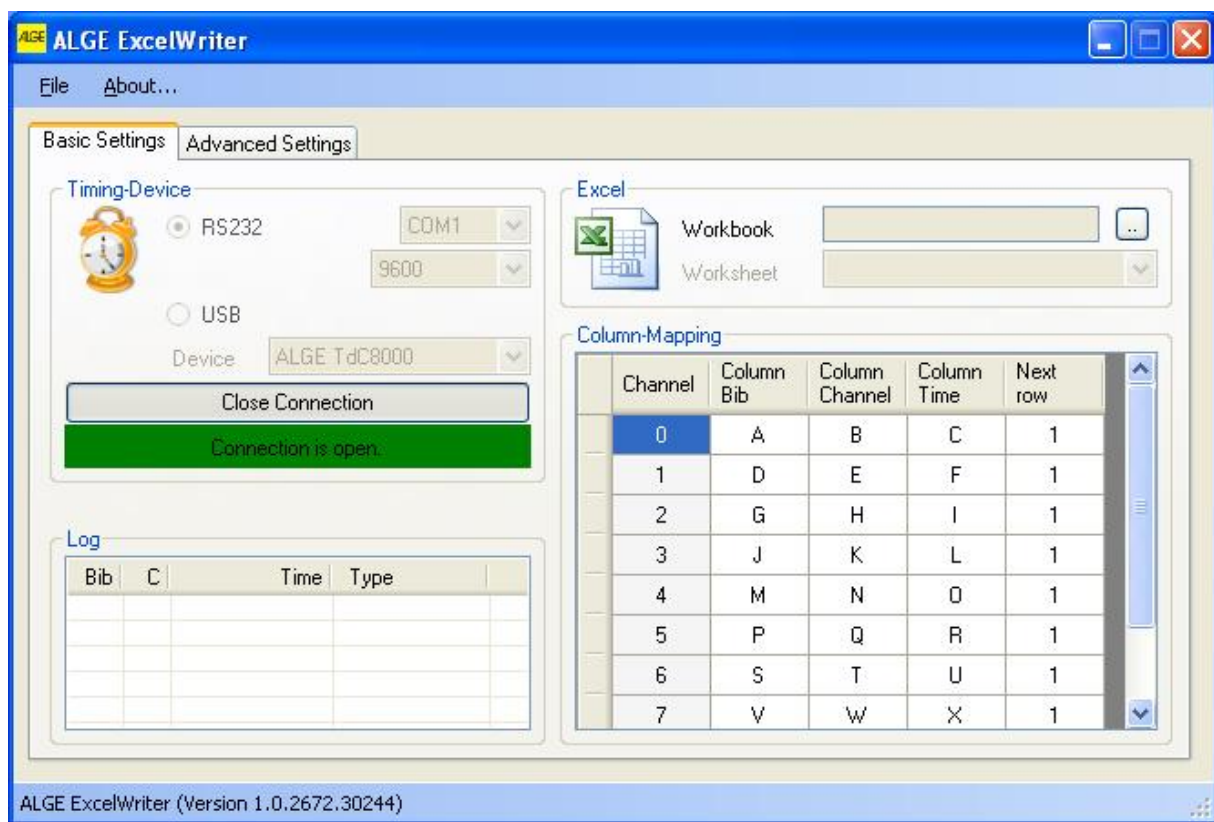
ALGE ALGE ExcelWriter

File About...

Basic Settings Advanced Settings

Timing-Device

RS232 COM1

9600

USB

Device ALGE TdC8000

Close Connection

Connection is open.

Log

| Bib | C | Time | Type |
|---|---|---|---|

Excel

Workbook ...

Worksheet

Column-Mapping

| Channel | Column Bib | Column Channel | Column Time | Next row |
|---|---|---|---|---|
| 0 | A | B | C | 1 |
| 1 | D | E | F | 1 |
| 2 | G | H | I | 1 |
| 3 | J | K | L | 1 |
| 4 | M | N | O | 1 |
| 5 | P | Q | R | 1 |
| 6 | S | T | U | 1 |
| 7 | V | W | X | 1 |

ALGE ExcelWriter (Version 1.0.2672.30244)